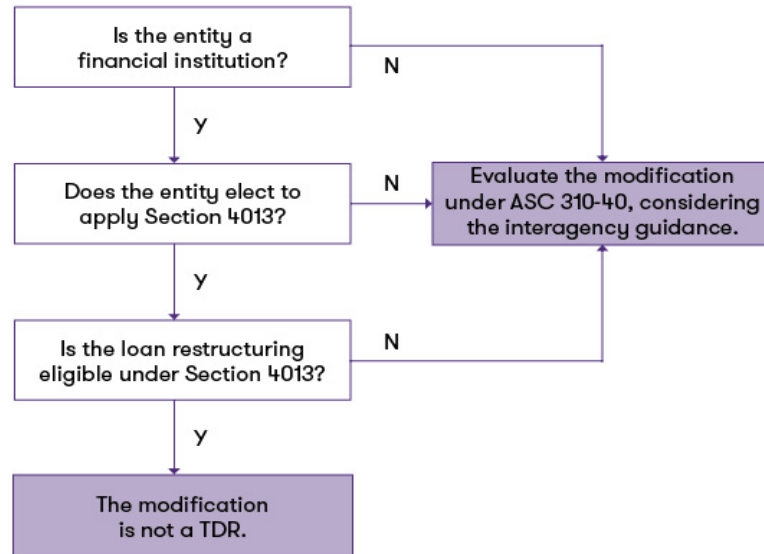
Is the entity a financial institution?

N

Y

Does the entity elect to apply Section 4013?

N

Evaluate the modification under ASC 310-40, considering the interagency guidance.

Y

Is the loan restructuring eligible under Section 4013?

N

Y

The modification is not a TDR.